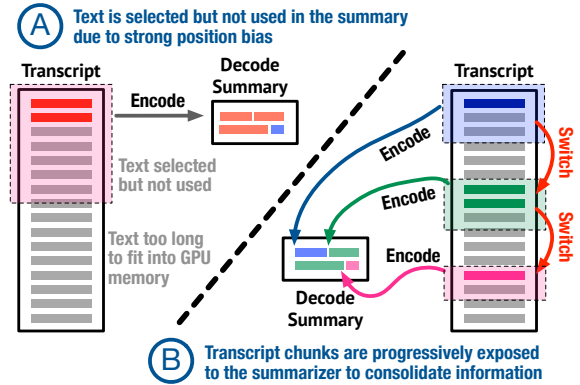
A Text is selected but not used in the summary due to strong position bias

Transcript

Encode

Decode Summary

Text selected but not used

Text too long to fit into GPU memory

Transcript

Encode

Switch

Encode

Switch

Encode

Decode Summary

B Transcript chunks are progressively exposed to the summarizer to consolidate information